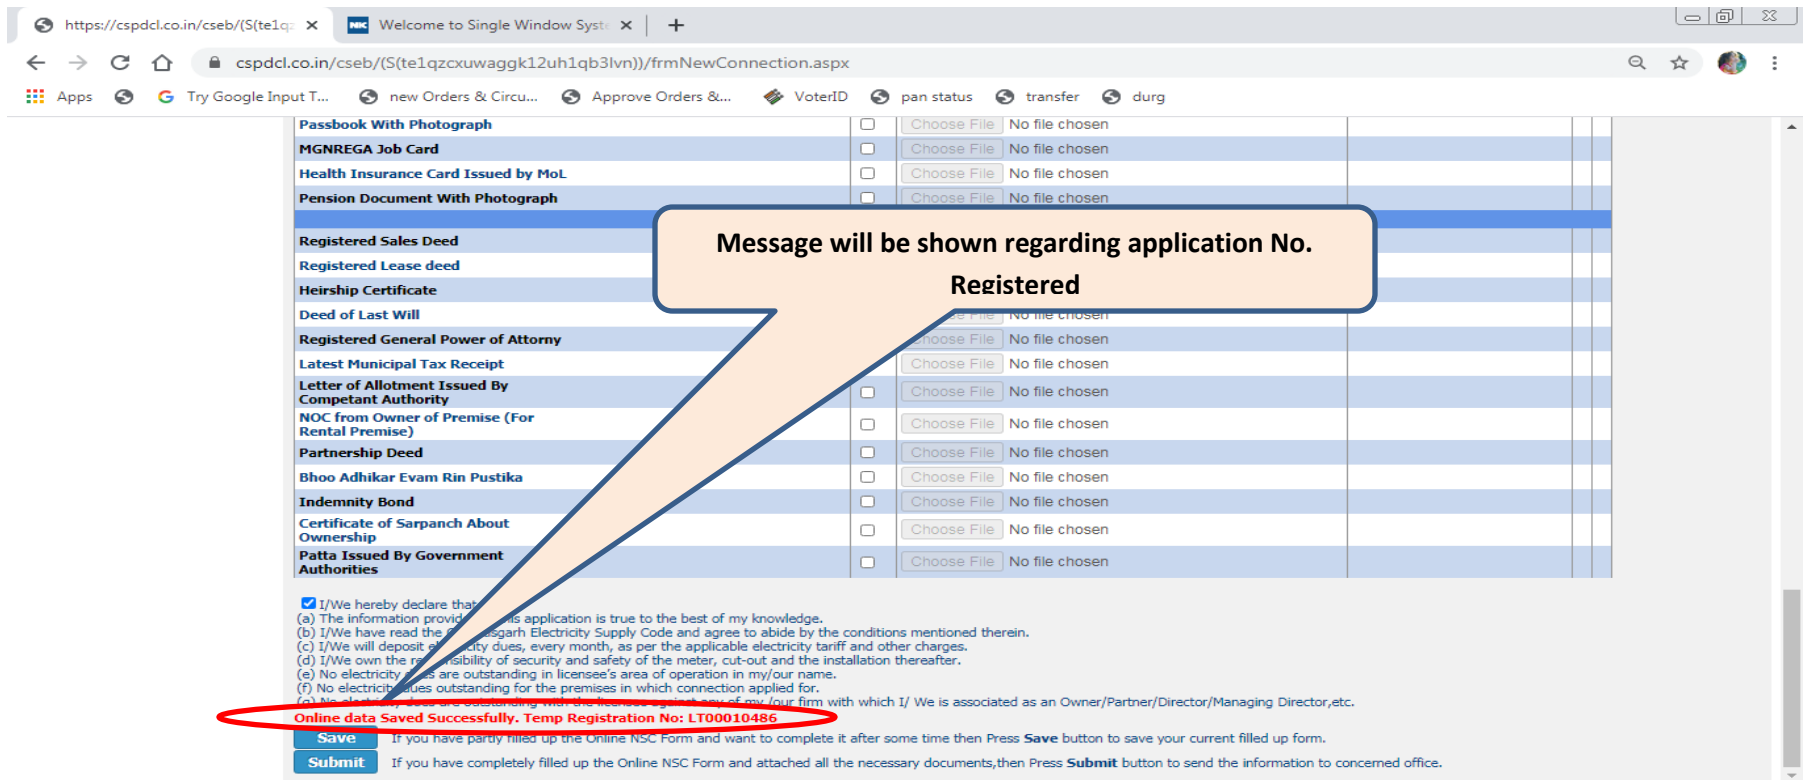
https://cspdcl.co.in/cseb/(S(te1q ×

Welcome to Single Window Syst ×

cspdcl.co.in/cseb/(S(te1qzcxuwaggk12uh1qb3lvn))/frmNewConnection.aspx

Apps Try Google Input T... new Orders & Circu... Approve Orders &... VoterID pan status transfer durg

| | | | |
|---|---|---|---|
| Passbook With Photograph | | Choose File | No file chosen |
| MGNREGA Job Card | | Choose File | No file chosen |
| Health Insurance Card Issued by MoL | | Choose File | No file chosen |
| Pension Document With Photograph | | Choose File | No file chosen |
| Registered Sales Deed | | | |
| Registered Lease deed | | | |
| Heirship Certificate | | | |
| Deed of Last Will | | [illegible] | No file chosen |
| Registered General Power of Attorny | | Choose File | No file chosen |
| Latest Municipal Tax Receipt | | Choose File | No file chosen |
| Letter of Allotment Issued By Competant Authority | | Choose File | No file chosen |
| NOC from Owner of Premise (For Rental Premise) | | Choose File | No file chosen |
| Partnership Deed | | Choose File | No file chosen |
| Bhoo Adhikar Evam Rin Pustika | | Choose File | No file chosen |
| Indemnity Bond | | Choose File | No file chosen |
| Certificate of Sarpanch About Ownership | | Choose File | No file chosen |
| Patta Issued By Government Authorities | | Choose File | No file chosen |

Message will be shown regarding application No. Registered

I/We hereby declare that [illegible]
(a) The information provid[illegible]is application is true to the best of my knowledge.
(b) I/We have read the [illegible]sgarh Electricity Supply Code and agree to abide by the conditions mentioned therein.
(c) I/We will deposit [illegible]city dues, every month, as per the applicable electricity tariff and other charges.
(d) I/We own the r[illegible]nsibility of security and safety of the meter, cut-out and the installation thereafter.
(e) No electricity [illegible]s are outstanding in licensee's area of operation in my/our name.
(f) No electricit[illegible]ues outstanding for the premises in which connection applied for.
(g) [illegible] my /our firm with which I/ We is associated as an Owner/Partner/Director/Managing Director,etc.
Online data Saved Successfully. Temp Registration No: LT00010486

Save If you have partly filled up the Online NSC Form and want to complete it after some time then Press Save button to save your current filled up form.

Submit If you have completely filled up the Online NSC Form and attached all the necessary documents,then Press Submit button to send the information to concerned office.